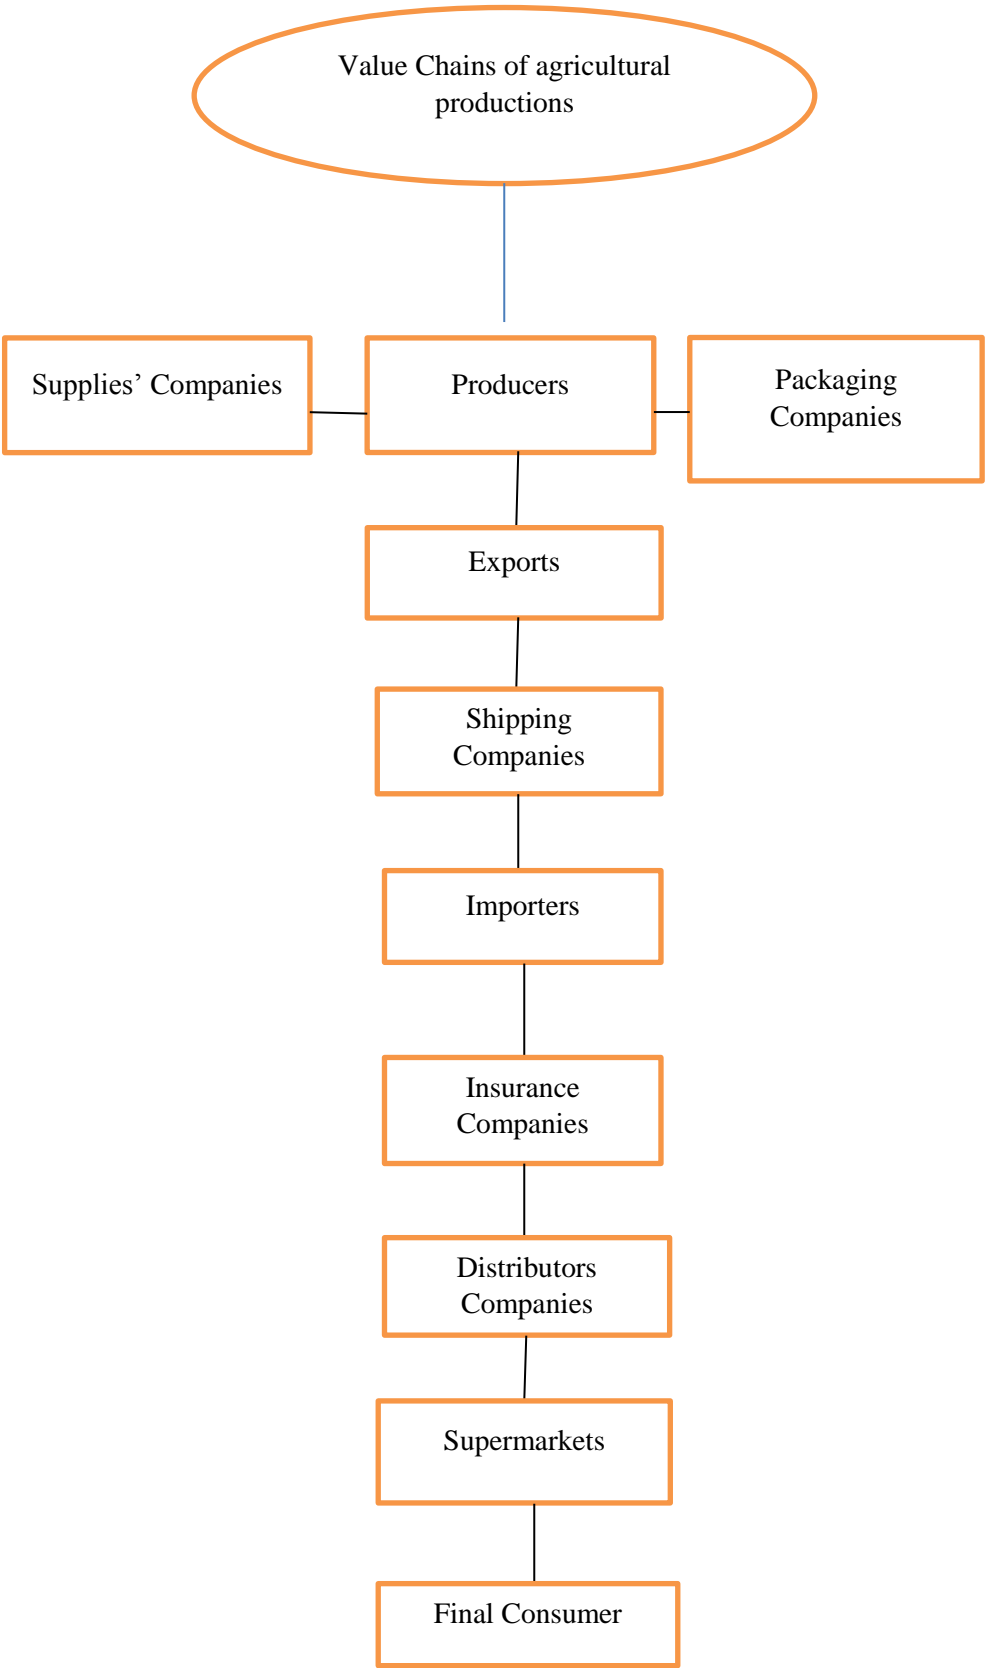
Value Chains of agricultural productions

Supplies' Companies

Producers

Packaging Companies

Exports

Shipping Companies

Importers

Insurance Companies

Distributors Companies

Supermarkets

Final Consumer